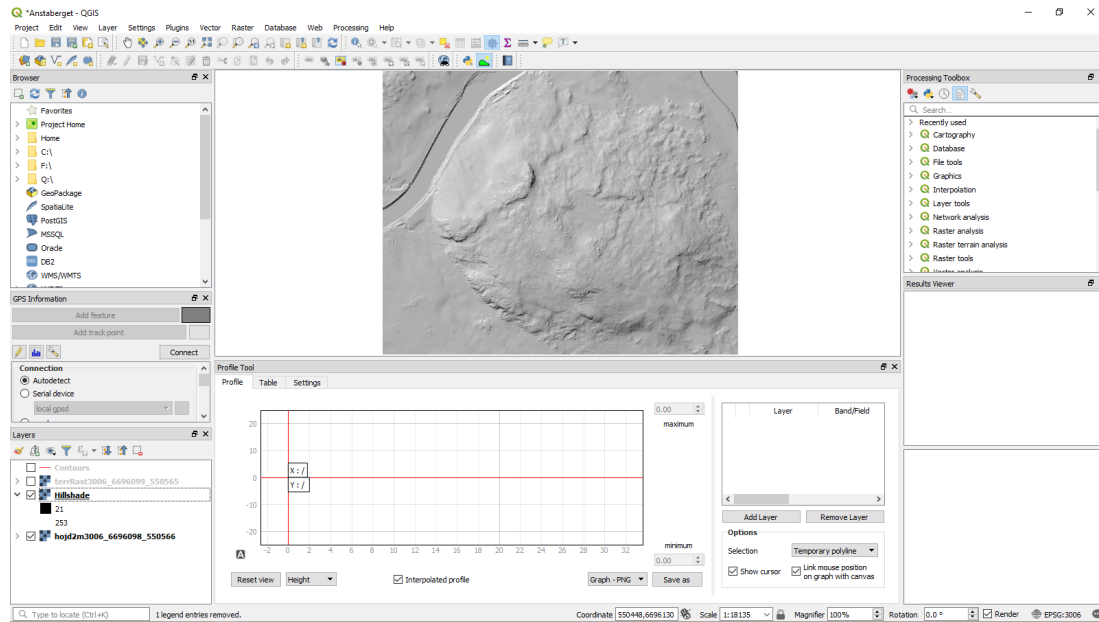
*Anstaberget - QGIS

Project Edit View Layer Settings Plugins Vector Raster Database Web Processing Help

Browser

Favorites
Project Home
Home
C:\
F:\
Q:\
GeoPackage
SpatiaLite
PostGIS
MSSQL
Oracle
DB2
WMS/WMTS

GPS Information

Add feature
Add track point
Connect

Connection
Autodetect
Serial device
local gpsd

Layers

Contours
terrRast3006_6696099_550565
Hillshade
21
253
hojd2m3006_6696098_550566

Profile Tool

Profile Table Settings

0.00
maximum

20
10
0
-10
-20

X : /
Y : /

-2 0 2 4 6 8 10 12 14 16 18 20 22 24 26 28 30 32

minimum
0.00

Reset view
Height
Interpolated profile
Graph - PNG
Save as

Layer
Band/Field

Add Layer
Remove Layer

Options
Selection
Temporary polyline
Show cursor
Link mouse position on graph with canvas

Processing Toolbox

Search...
Recently used
Cartography
Database
File tools
Graphics
Interpolation
Layer tools
Network analysis
Raster analysis
Raster terrain analysis
Raster tools

Results Viewer

Type to locate (Ctrl+K)
1 legend entries removed.
Coordinate 550448,6696130
Scale 1:18135
Magnifier 100%
Rotation 0.0 °
Render
EPSG:3006